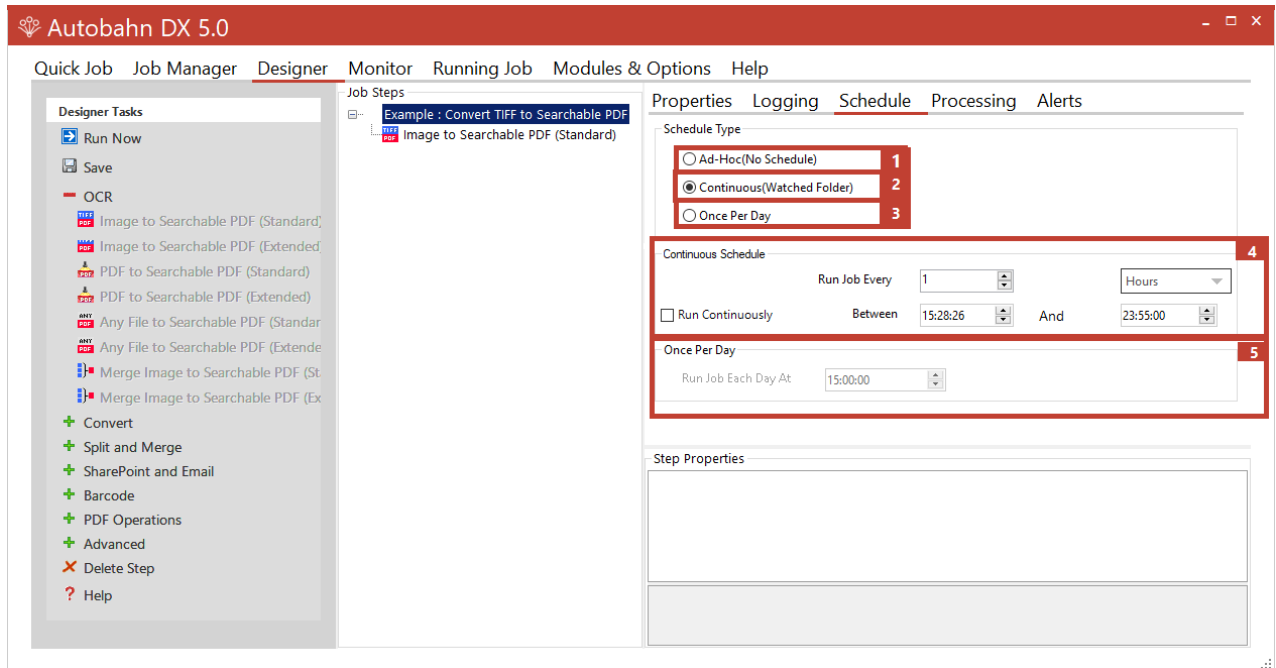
Autobahn DX 5.0

Quick Job Job Manager Designer Monitor Running Job Modules & Options Help

Designer Tasks
Run Now
Save
OCR
Image to Searchable PDF (Standard)
Image to Searchable PDF (Extended)
PDF to Searchable PDF (Standard)
PDF to Searchable PDF (Extended)
Any File to Searchable PDF (Standar
Any File to Searchable PDF (Extende
Merge Image to Searchable PDF (St
Merge Image to Searchable PDF (Ex
Convert
Split and Merge
SharePoint and Email
Barcode
PDF Operations
Advanced
Delete Step
Help

Job Steps
Example : Convert TIFF to Searchable PDF
Image to Searchable PDF (Standard)

Properties Logging Schedule Processing Alerts

Schedule Type
Ad-Hoc(No Schedule) 1
Continuous(Watched Folder) 2
Once Per Day 3

Continuous Schedule 4
Run Job Every 1 Hours
Run Continuously Between 15:28:26 And 23:55:00

Once Per Day 5
Run Job Each Day At 15:00:00

Step Properties